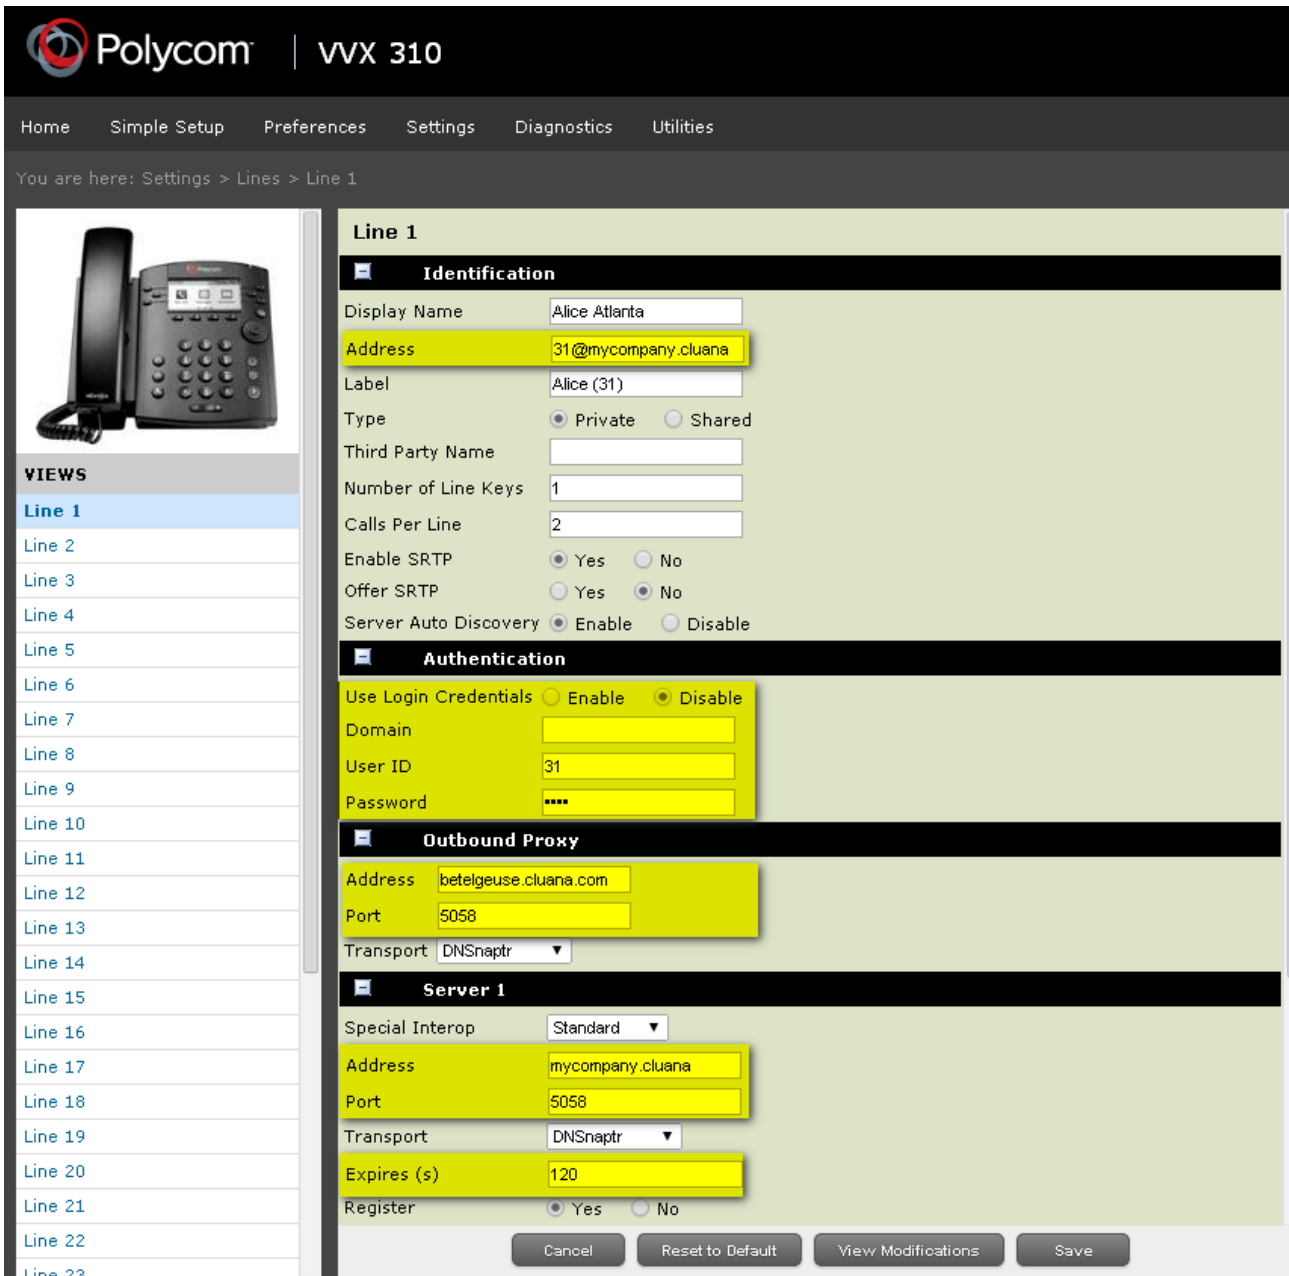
Polycom | VVX 310

Home Simple Setup Preferences Settings Diagnostics Utilities

You are here: Settings > Lines > Line 1

VIEWS
Line 1
Line 2
Line 3
Line 4
Line 5
Line 6
Line 7
Line 8
Line 9
Line 10
Line 11
Line 12
Line 13
Line 14
Line 15
Line 16
Line 17
Line 18
Line 19
Line 20
Line 21
Line 22
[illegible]

Line 1

Identification

Display Name Alice Atlanta
Address 31@mycompany.cluana
Label Alice (31)
Type Private Shared
Third Party Name
Number of Line Keys 1
Calls Per Line 2
Enable SRTP Yes No
Offer SRTP Yes No
Server Auto Discovery Enable Disable

Authentication

Use Login Credentials Enable Disable
Domain
User ID 31
Password ••••

Outbound Proxy

Address betelgeuse.cluana.com
Port 5058
Transport DNSnaptr

Server 1

Special Interop Standard
Address mycompany.cluana
Port 5058
Transport DNSnaptr
Expires (s) 120
Register Yes No

Cancel Reset to Default View Modifications Save